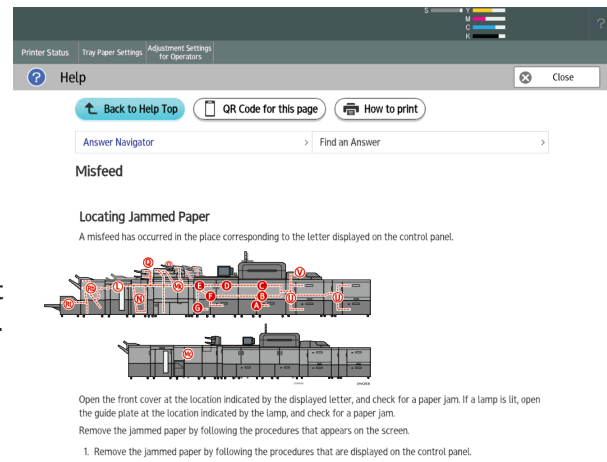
S Y M C K

Printer Status Tray Paper Settings Adjustment Settings for Operators

Help

Close

Back to Help Top

QR Code for this page

How to print

Answer Navigator

Find an Answer

Misfeed

Locating Jammed Paper

A misfeed has occurred in the place corresponding to the letter displayed on the control panel.

Q R V W E D C B U J P N L F A G M

Open the front cover at the location indicated by the displayed letter, and check for a paper jam. If a lamp is lit, open the guide plate at the location indicated by the lamp, and check for a paper jam.

Remove the jammed paper by following the procedures that appears on the screen.

1. Remove the jammed paper by following the procedures that are displayed on the control panel.